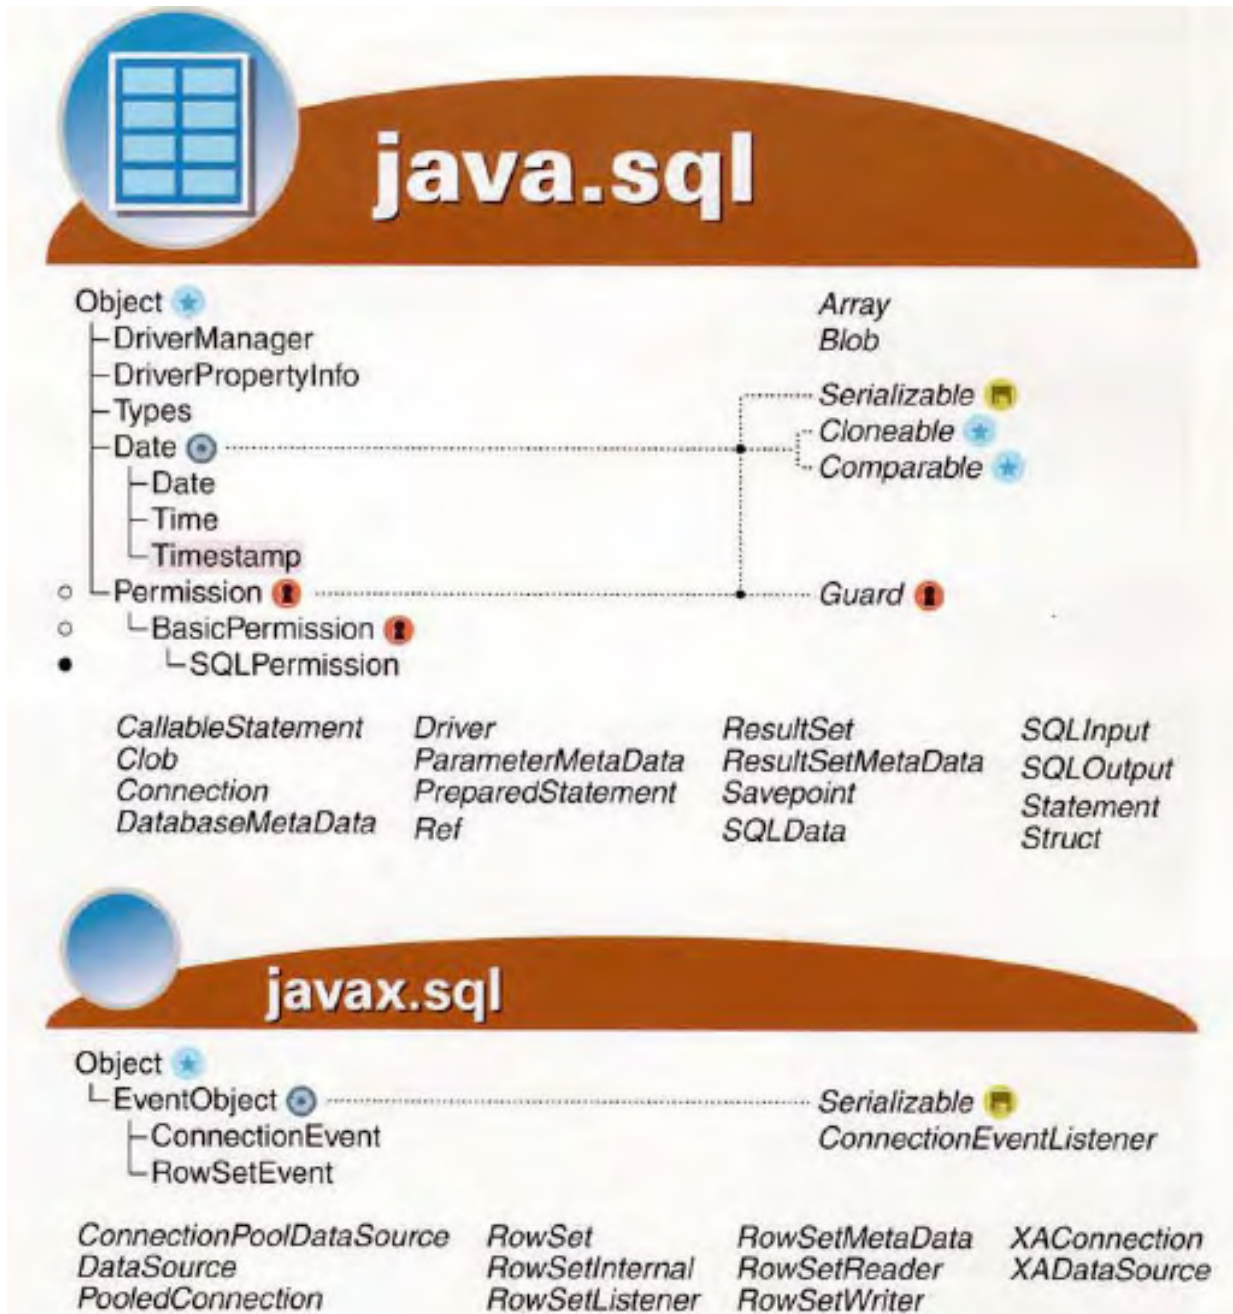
java.sql

Object
DriverManager
DriverPropertyInfo
Types
Date
Date
Time
Timestamp
Permission
BasicPermission
SQLPermission

Array
Blob
Serializable
Cloneable
Comparable
Guard

CallableStatement
Clob
Connection
DatabaseMetaData

Driver
ParameterMetaData
PreparedStatement
Ref

ResultSet
ResultSetMetaData
Savepoint
SQLData

SQLInput
SQLOutput
Statement
Struct

javax.sql

Object
EventObject
ConnectionEvent
RowSetEvent

Serializable
ConnectionEventListener

ConnectionPoolDataSource
DataSource
PooledConnection

RowSet
RowSetInternal
RowSetListener

RowSetMetaData
RowSetReader
RowSetWriter

XAConnection
XADataSource